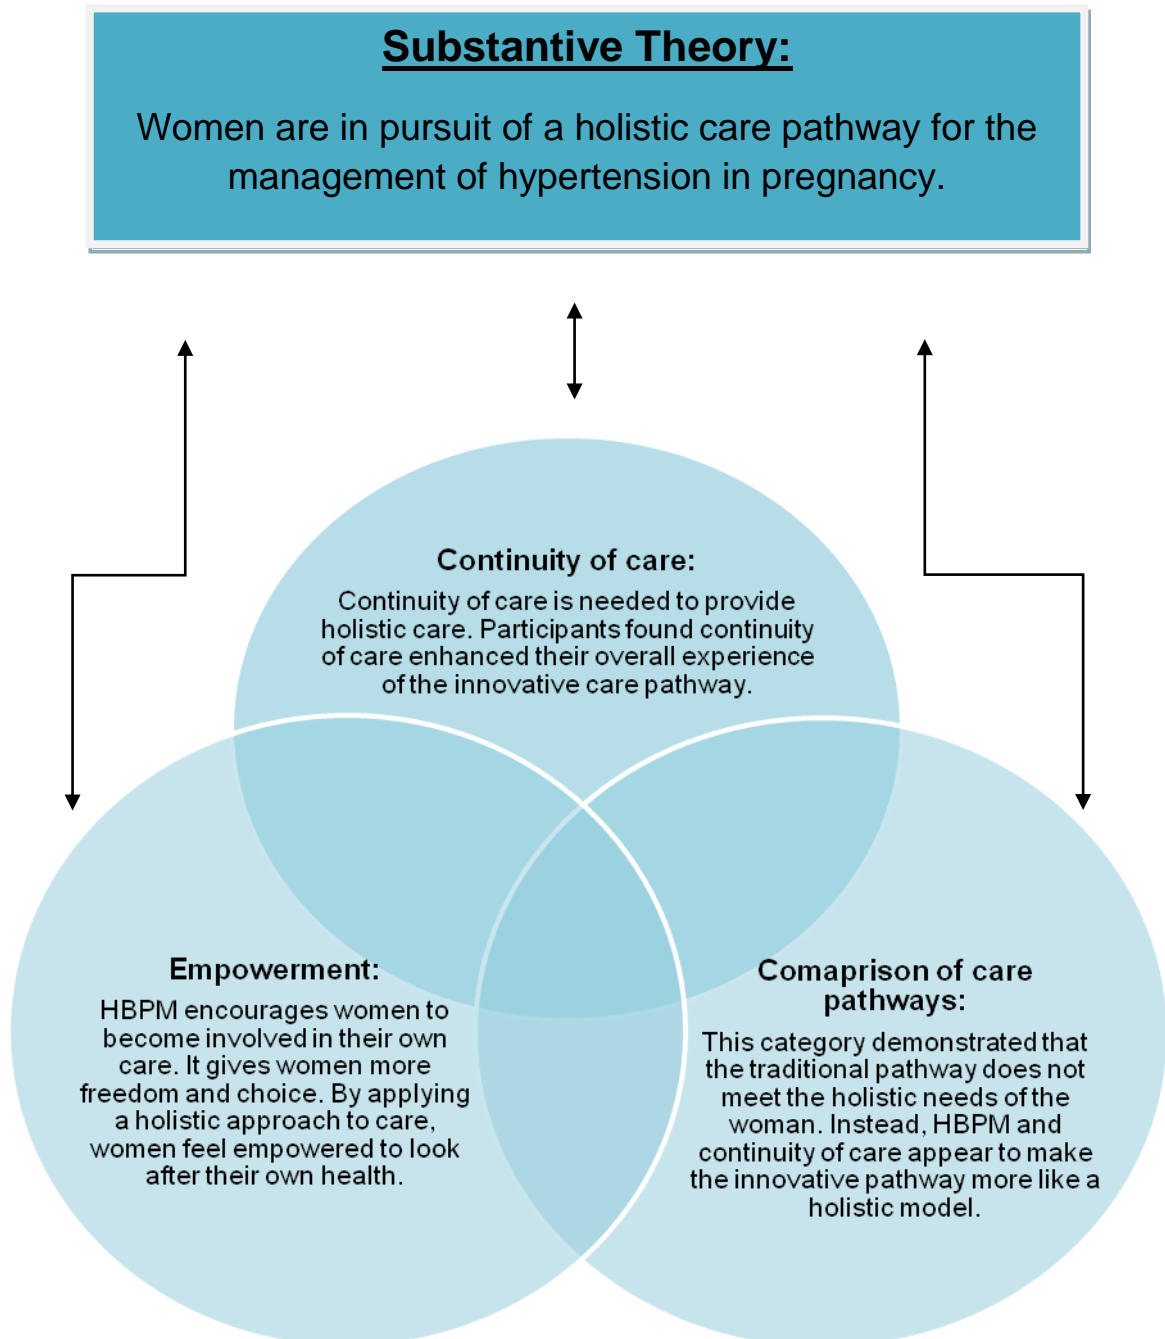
Substantive Theory:

Women are in pursuit of a holistic care pathway for the management of hypertension in pregnancy.

Continuity of care:

Continuity of care is needed to provide holistic care. Participants found continuity of care enhanced their overall experience of the innovative care pathway.

Empowerment:

HBPM encourages women to become involved in their own care. It gives women more freedom and choice. By applying a holistic approach to care, women feel empowered to look after their own health.

Comaprison of care pathways:

This category demonstrated that the traditional pathway does not meet the holistic needs of the woman. Instead, HBPM and continuity of care appear to make the innovative pathway more like a holistic model.